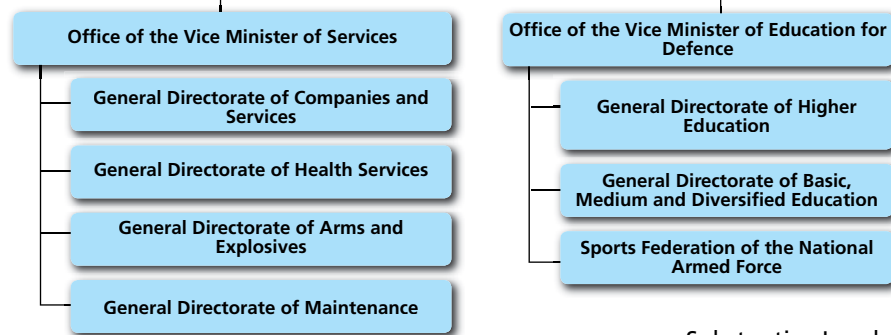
Office of the Vice Minister of Services

General Directorate of Companies and Services

General Directorate of Health Services

General Directorate of Arms and Explosives

General Directorate of Maintenance

Office of the Vice Minister of Education for Defence

General Directorate of Higher Education

General Directorate of Basic, Medium and Diversified Education

Sports Federation of the National Armed Force

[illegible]